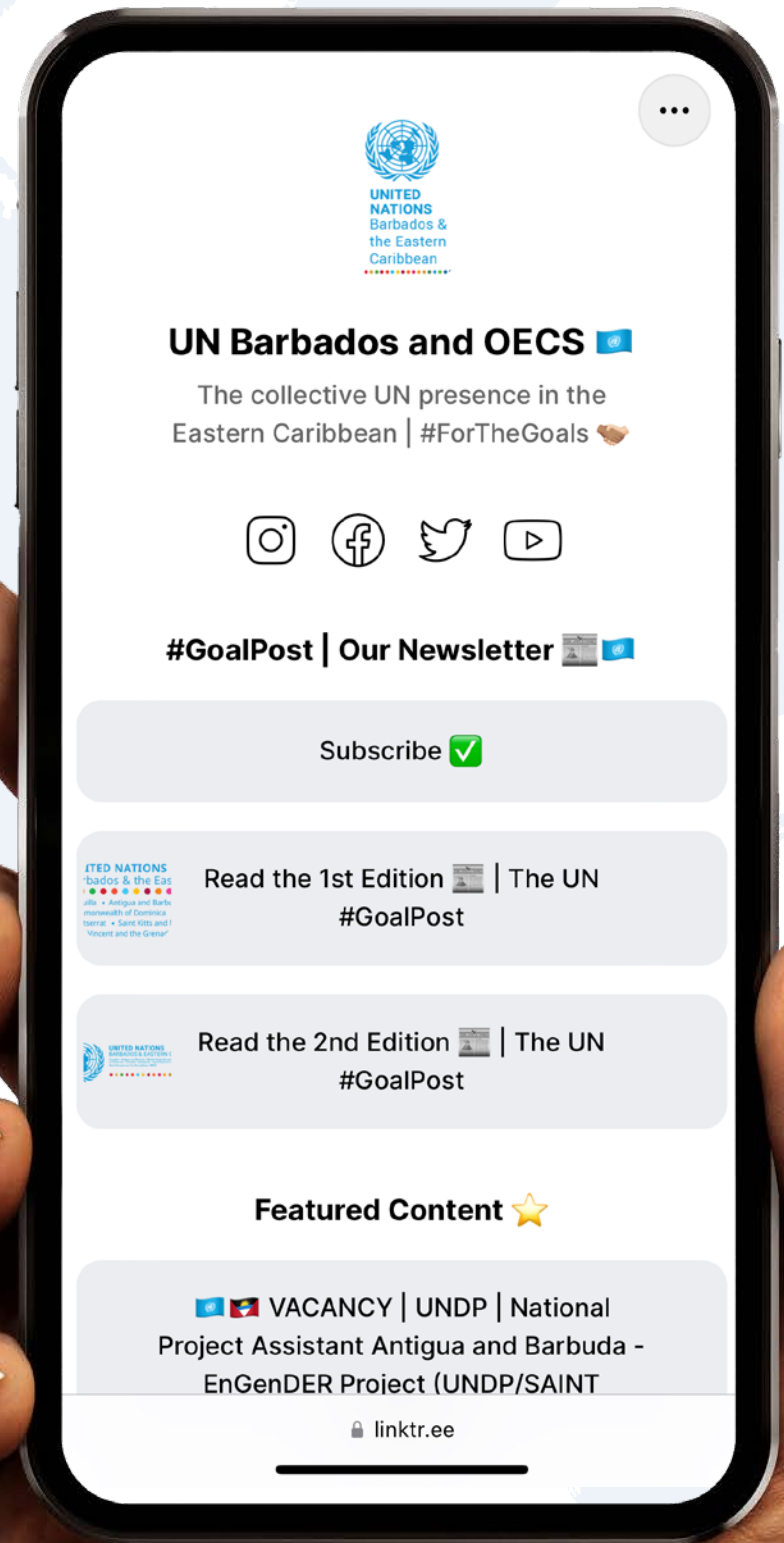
UNITED NATIONS
Barbados & the Eastern Caribbean

UN Barbados and OECS 🇺🇳

The collective UN presence in the Eastern Caribbean | #ForTheGoals 🤝🏽

#GoalPost | Our Newsletter 📰🇺🇳

Subscribe ✅

ITED NATIONS
bados & the Eas
uilla • Antigua and Barbu
monwealth of Dominica
tserrat • Saint Kitts and
Vincent and the Grena

Read the 1st Edition 📰 | The UN #GoalPost

UNITED NATIONS
BARBADOS & EASTERN

Read the 2nd Edition 📰 | The UN #GoalPost

Featured Content ⭐

🇺🇳🇦🇬 VACANCY | UNDP | National Project Assistant Antigua and Barbuda - EnGenDER Project (UNDP/SAINT

linktr.ee